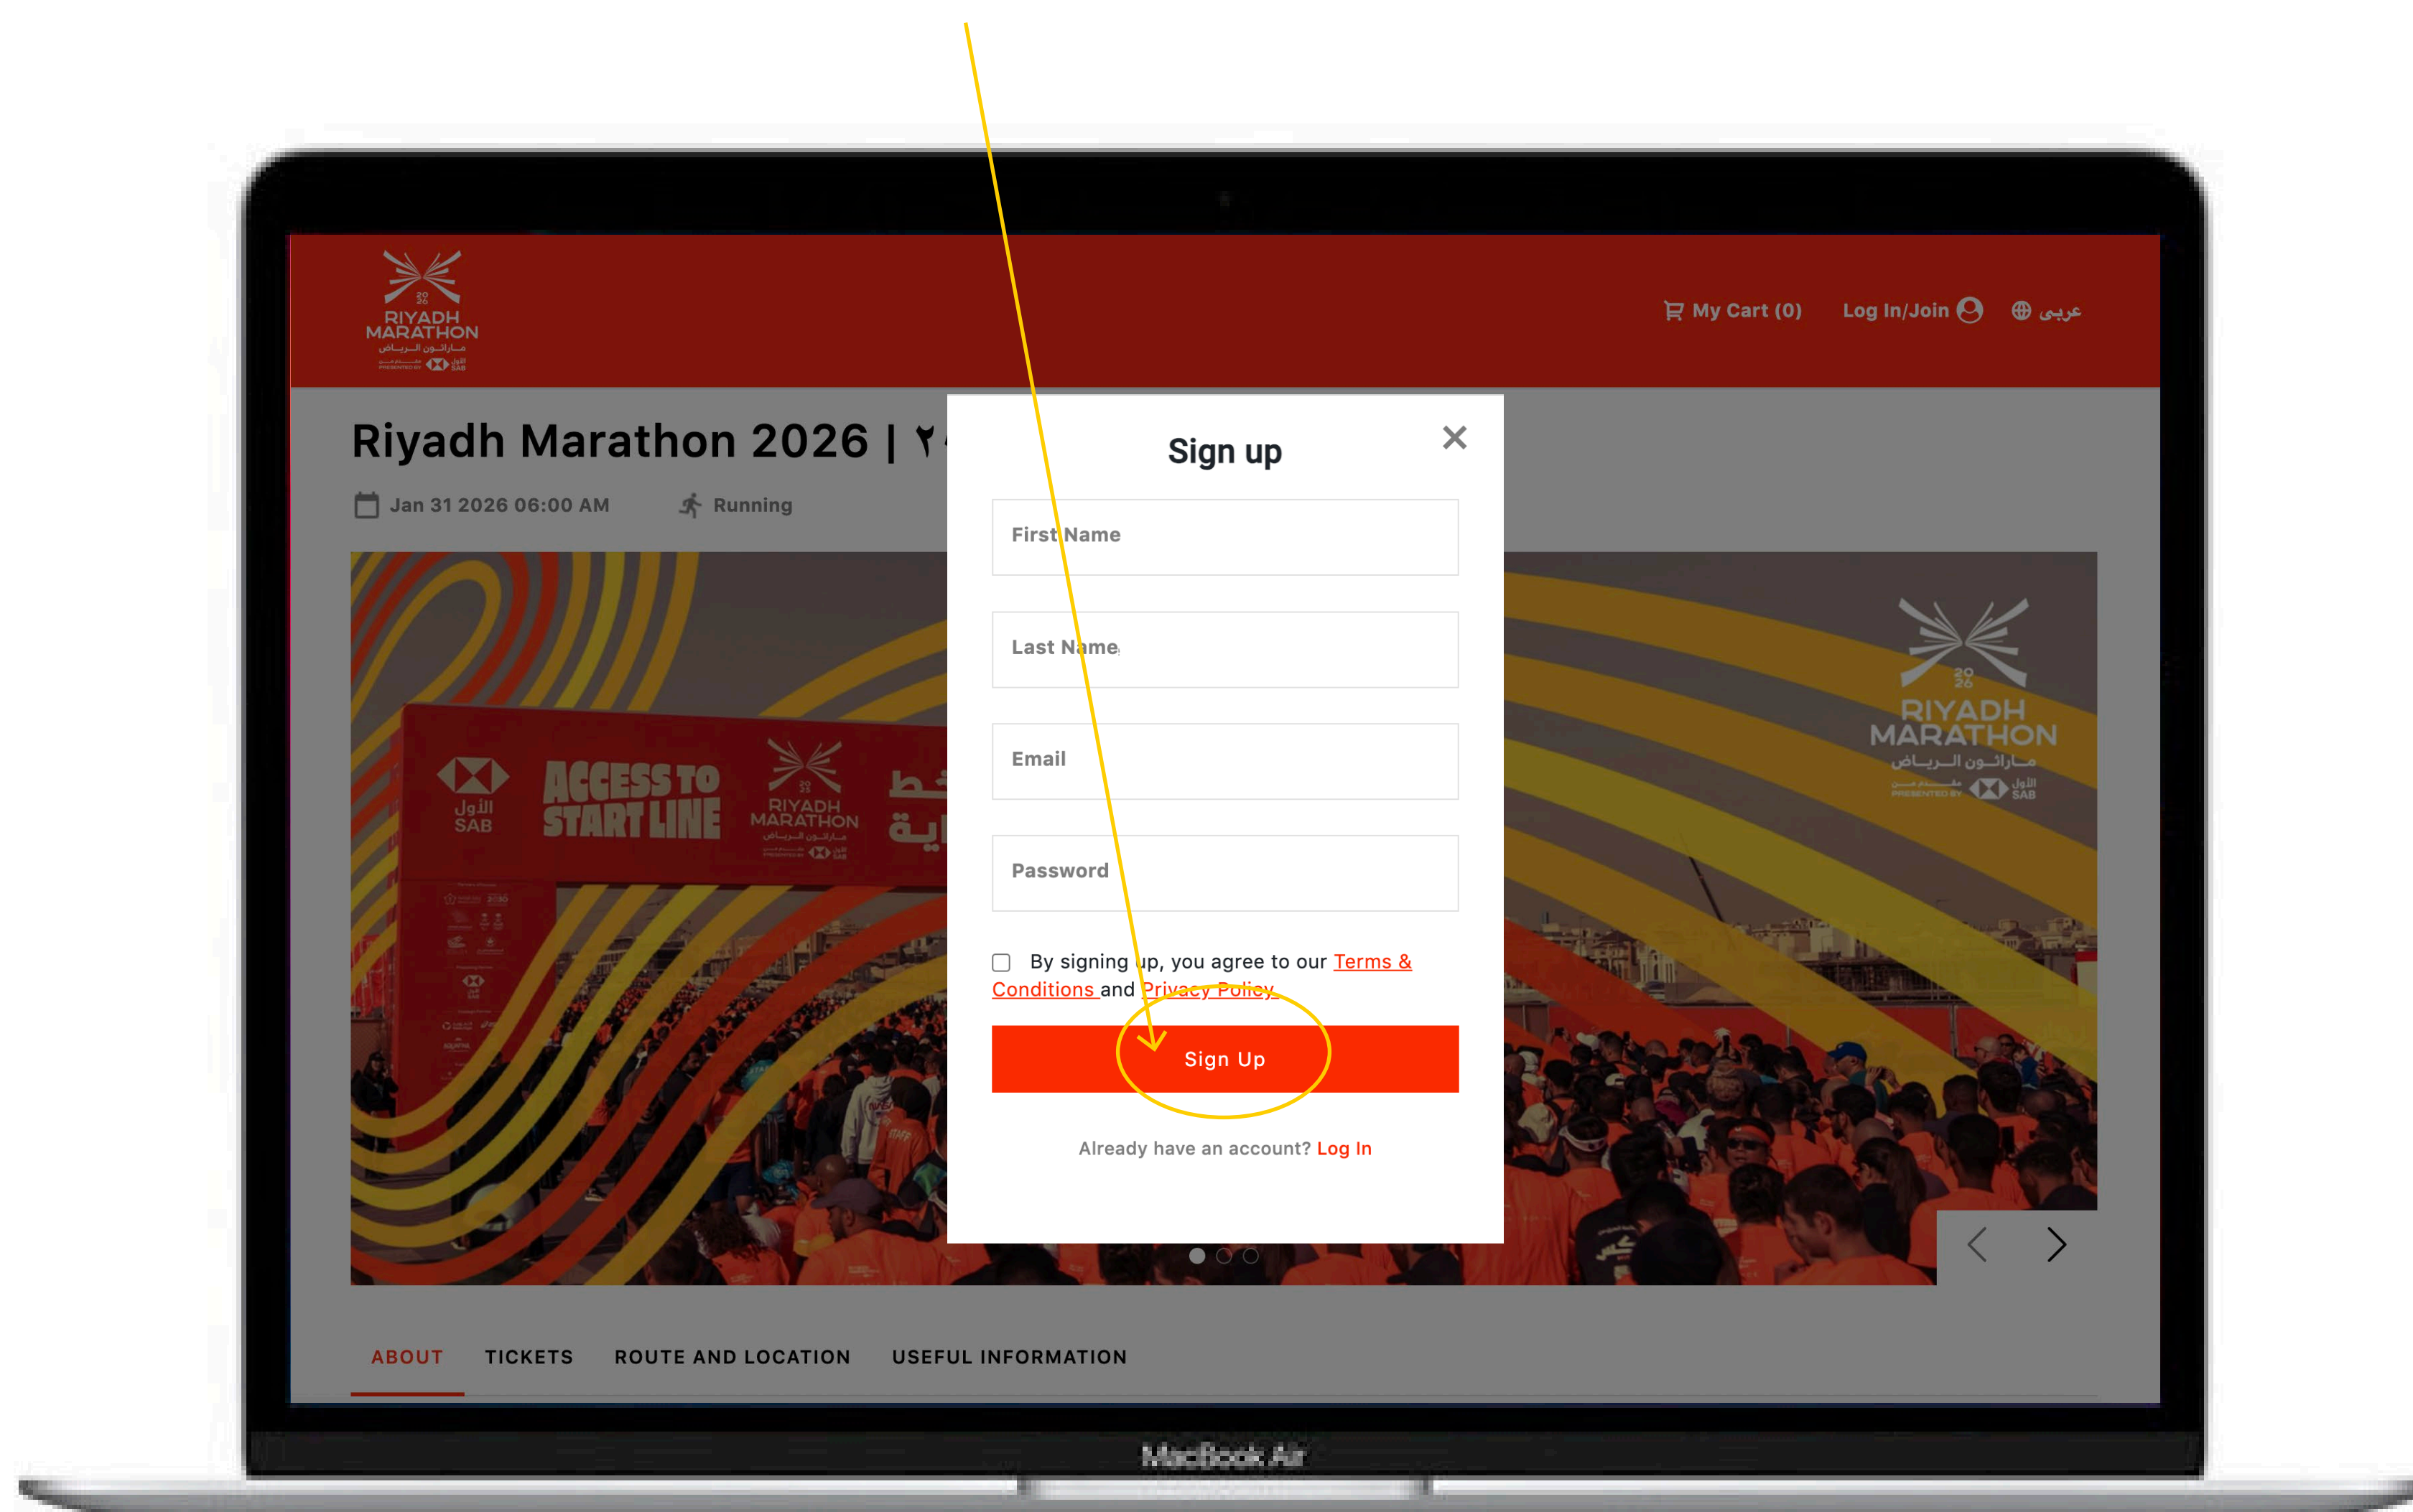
20
26
RIYADH
MARATHON
مـاراثـون الـريـاض
PRESENTED BY الأول SAB

My Cart (0) Log In/Join عربي

Riyadh Marathon 2026 | ٢٠

Jan 31 2026 06:00 AM Running

الأول
SAB

ACCESS TO
START LINE

RIYADH
MARATHON

20
26
RIYADH
MARATHON
مـاراثـون الـريـاض
PRESENTED BY الأول SAB

Sign up

First Name

Last Name

Email

Password

By signing up, you agree to our Terms & Conditions and Privacy Policy

Sign Up

Already have an account? Log In

ABOUT TICKETS ROUTE AND LOCATION USEFUL INFORMATION

MacBook Air